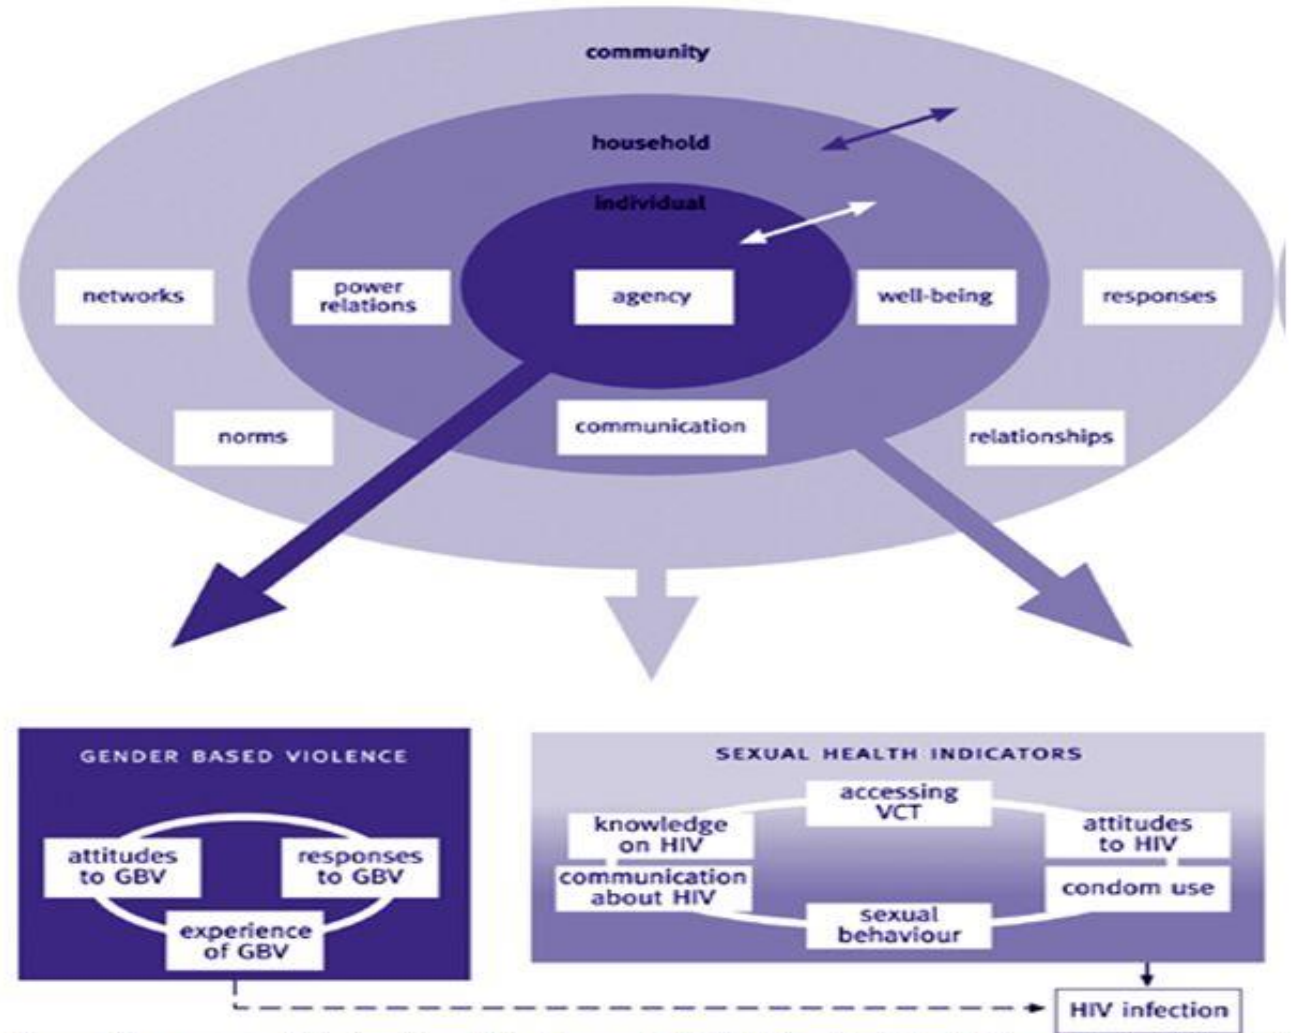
community

household

individual

networks

power relations

agency

well-being

responses

norms

communication

relationships

GENDER BASED VIOLENCE

attitudes to GBV

responses to GBV

experience of GBV

SEXUAL HEALTH INDICATORS

accessing VCT

knowledge on HIV

attitudes to HIV

communication about HIV

condom use

sexual behaviour

HIV infection